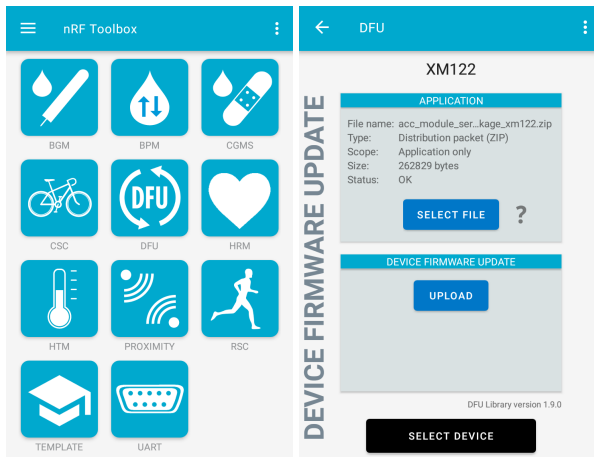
nRF Toolbox

BGM
BPM
CGMS
CSC
DFU
DFU
HRM
HTM
PROXIMITY
RSC
TEMPLATE
UART

DFU

XM122

DEVICE FIRMWARE UPDATE

APPLICATION

| File name: | acc_module_ser...kage_xm122.zip |
|---|---|
| Type: | Distribution packet (ZIP) |
| Scope: | Application only |
| Size: | 262829 bytes |
| Status: | OK |

SELECT FILE
?

DEVICE FIRMWARE UPDATE

UPLOAD

DFU Library version 1.9.0

SELECT DEVICE